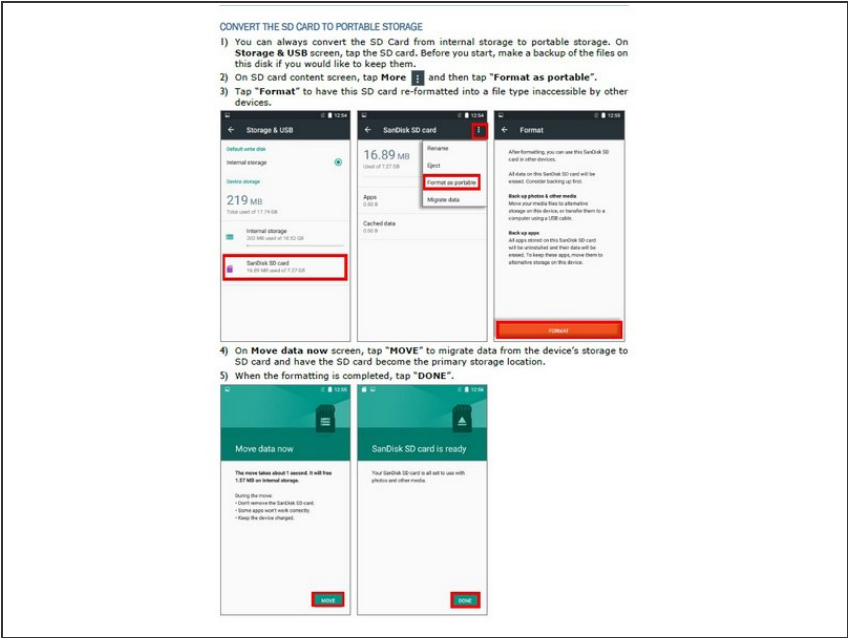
CONVERT THE SD CARD TO PORTABLE STORAGE

1) You can always convert the SD Card from internal storage to portable storage. On **Storage & USB** screen, tap the SD card. Before you start, make a backup of the files on this disk if you would like to keep them.

2) On SD card content screen, tap **More** and then tap "**Format as portable**".

3) Tap "**Format**" to have this SD card re-formatted into a file type inaccessible by other devices.

12:54
Storage & USB
Default write disk
Internal storage
Device storage
219 MB
Total used of 17.74 GB
Internal storage
202 MB used of 10.32 GB
SanDisk SD card
16.89 MB used of 7.27 GB

12:54
SanDisk SD card
16.89 MB
Used of 7.27 GB
Apps
0.00 B
Cached data
0.00 B
Rename
Eject
Format as portable
Migrate data

12:59
Format
After formatting, you can use this SanDisk SD card in other devices.
All data on this SanDisk SD card will be erased. Consider backing up first.
Back up photos & other media
Move your media files to alternative storage on this device, or transfer them to a computer using a USB cable.
Back up apps
All apps stored on this SanDisk SD card will be uninstalled and their data will be erased. To keep these apps, move them to alternative storage on this device.
FORMAT

4) On **Move data now** screen, tap "**MOVE**" to migrate data from the device's storage to SD card and have the SD card become the primary storage location.

5) When the formatting is completed, tap "**DONE**".

12:55
Move data now
The move takes about 1 second. It will free 1.57 MB on internal storage.
During the move:
• Don't remove the SanDisk SD card.
• Some apps won't work correctly.
• Keep the device charged.
MOVE

12:56
SanDisk SD card is ready
Your SanDisk SD card is all set to use with photos and other media.
DONE